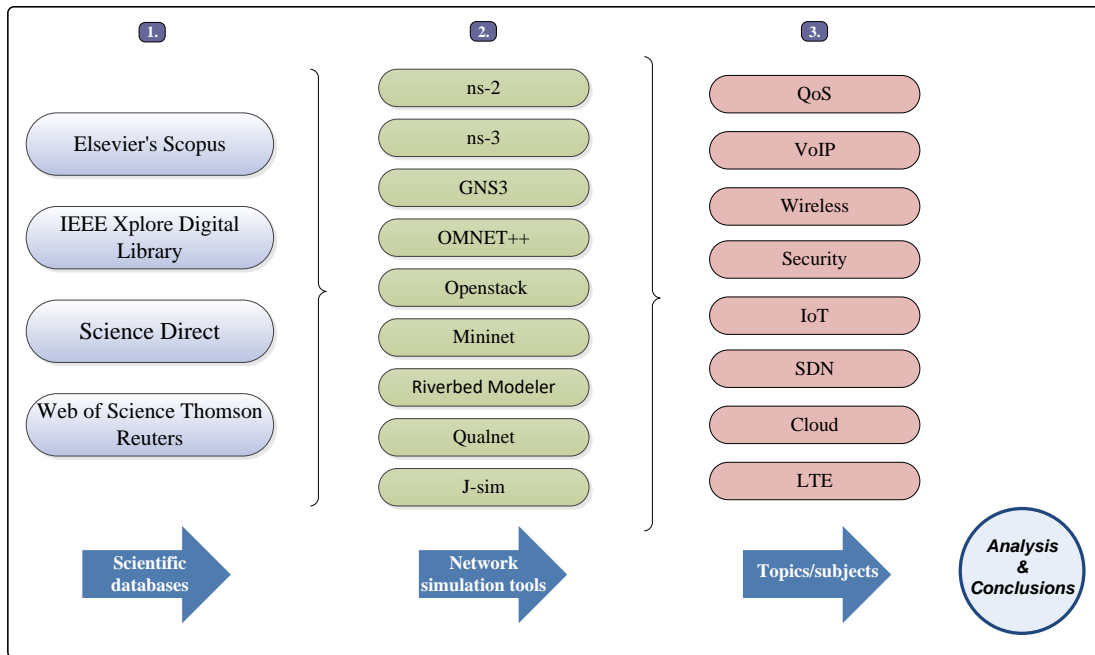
1.

2.

3.

Elsevier's Scopus

IEEE Xplore Digital Library

Science Direct

Web of Science Thomson Reuters

ns-2

ns-3

GNS3

OMNET++

Openstack

Mininet

Riverbed Modeler

Qualnet

J-sim

QoS

VoIP

Wireless

Security

IoT

SDN

Cloud

LTE

Scientific databases

Network simulation tools

Topics/subjects

Analysis & Conclusions